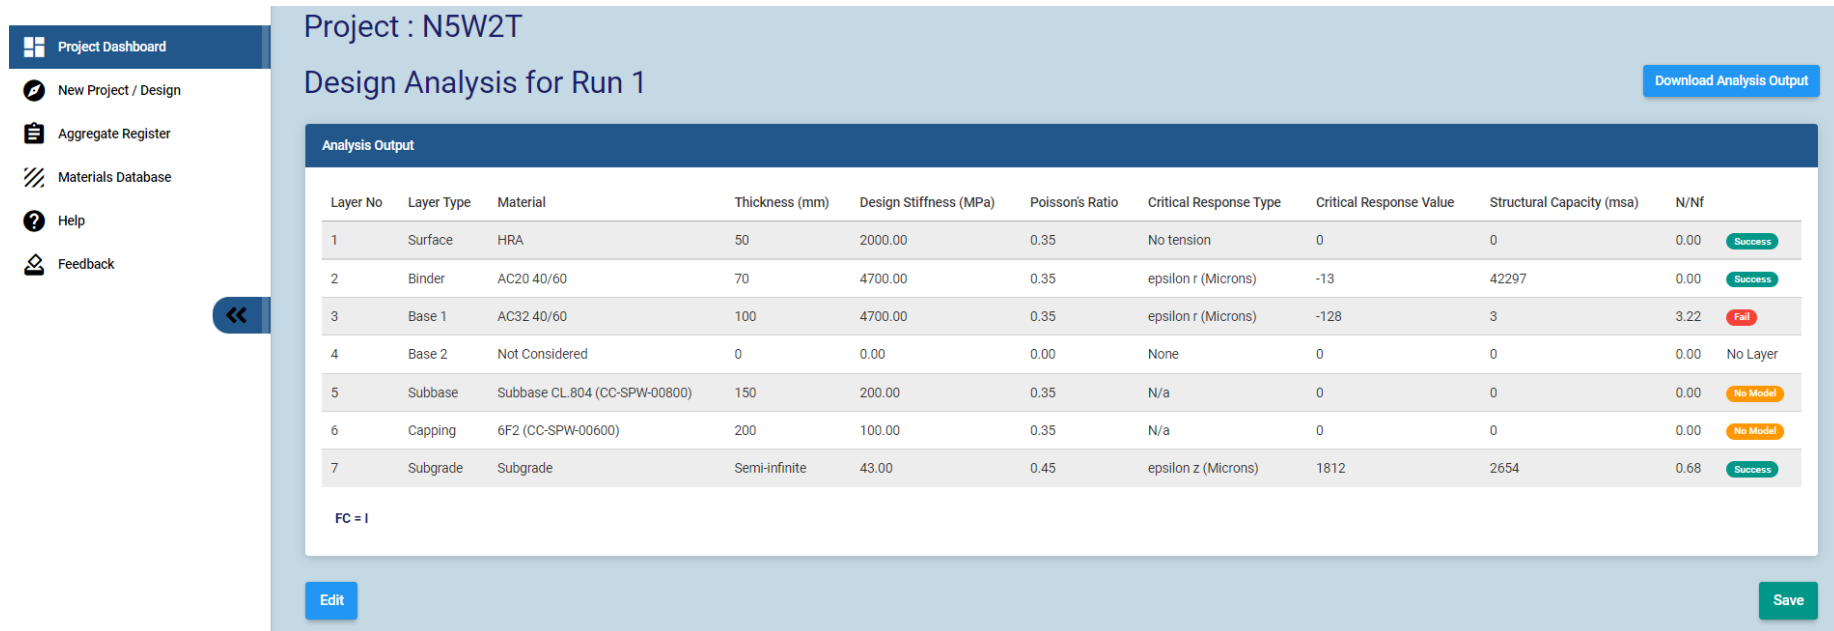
Project Dashboard
New Project / Design
Aggregate Register
Materials Database
Help
Feedback

Project : N5W2T

Design Analysis for Run 1

Download Analysis Output

Analysis Output

| Layer No | Layer Type | Material | Thickness (mm) | Design Stiffness (MPa) | Poisson's Ratio | Critical Response Type | Critical Response Value | Structural Capacity (msa) | N/Nf | |
|---|---|---|---|---|---|---|---|---|---|---|
| 1 | Surface | HRA | 50 | 2000.00 | 0.35 | No tension | 0 | 0 | 0.00 | Success |
| 2 | Binder | AC20 40/60 | 70 | 4700.00 | 0.35 | epsilon r (Microns) | -13 | 42297 | 0.00 | Success |
| 3 | Base 1 | AC32 40/60 | 100 | 4700.00 | 0.35 | epsilon r (Microns) | -128 | 3 | 3.22 | Fail |
| 4 | Base 2 | Not Considered | 0 | 0.00 | 0.00 | None | 0 | 0 | 0.00 | No Layer |
| 5 | Subbase | Subbase CL.804 (CC-SPW-00800) | 150 | 200.00 | 0.35 | N/a | 0 | 0 | 0.00 | No Model |
| 6 | Capping | 6F2 (CC-SPW-00600) | 200 | 100.00 | 0.35 | N/a | 0 | 0 | 0.00 | No Model |
| 7 | Subgrade | Subgrade | Semi-infinite | 43.00 | 0.45 | epsilon z (Microns) | 1812 | 2654 | 0.68 | Success |

FC = I

Edit

Save